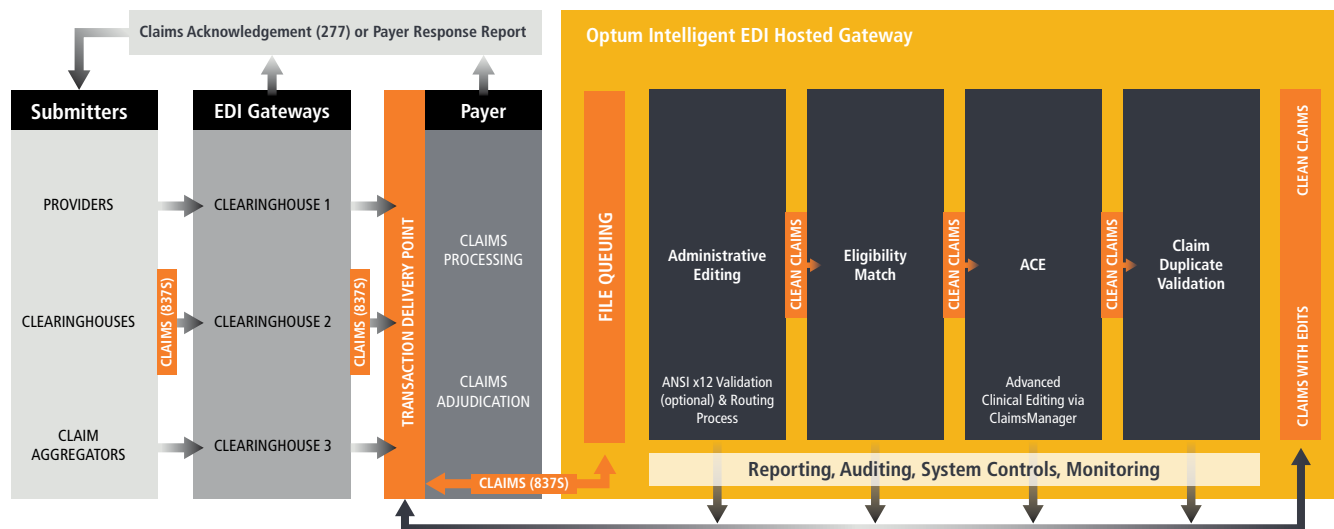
Claims Acknowledgement (277) or Payer Response Report

Optum Intelligent EDI Hosted Gateway

Submitters

PROVIDERS

CLEARINGHOUSES

CLAIM AGGREGATORS

CLAIMS (837S)

EDI Gateways

CLEARINGHOUSE 1

CLEARINGHOUSE 2

CLEARINGHOUSE 3

CLAIMS (837S)

TRANSACTION DELIVERY POINT

Payer

CLAIMS PROCESSING

CLAIMS ADJUDICATION

CLAIMS (837S)

FILE QUEUING

Administrative Editing

ANSI x12 Validation (optional) & Routing Process

CLEAN CLAIMS

Eligibility Match

CLEAN CLAIMS

ACE

Advanced Clinical Editing via ClaimsManager

CLEAN CLAIMS

Claim Duplicate Validation

CLEAN CLAIMS

CLAIMS WITH EDITS

Reporting, Auditing, System Controls, Monitoring